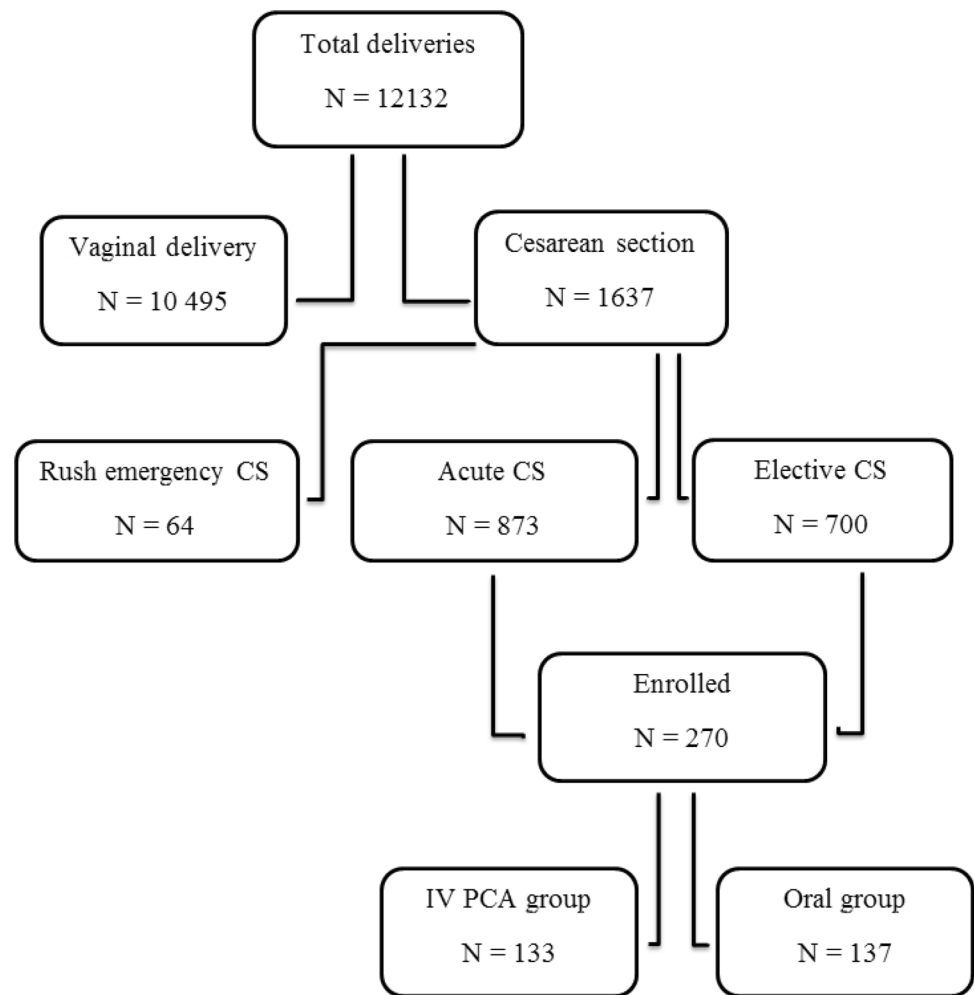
Total deliveries
N = 12132

Vaginal delivery
N = 10 495

Cesarean section
N = 1637

Rush emergency CS
N = 64

Acute CS
N = 873

Elective CS
N = 700

Enrolled
N = 270

IV PCA group
N = 133

Oral group
N = 137